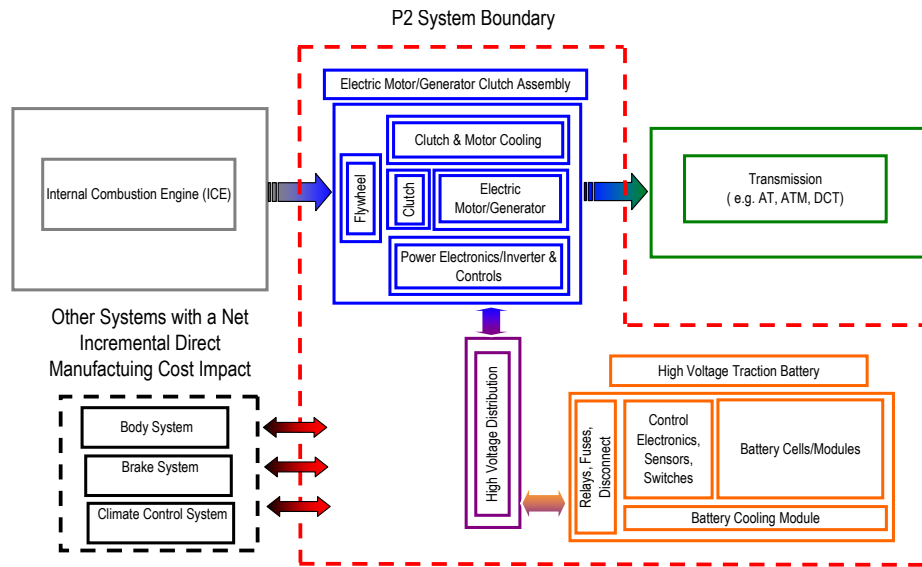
P2 System Boundary

Electric Motor/Generator Clutch Assembly

Internal Combustion Engine (ICE)

Clutch & Motor Cooling

Flywheel

Clutch

Electric Motor/Generator

Power Electronics/Inverter & Controls

Transmission ( e.g. AT, ATM, DCT)

Other Systems with a Net Incremental Direct Manufactuing Cost Impact

Body System

Brake System

Climate Control System

High Voltage Distribution

High Voltage Traction Battery

Relays, Fuses, Disconnect

Control Electronics, Sensors, Switches

Battery Cells/Modules

Battery Cooling Module